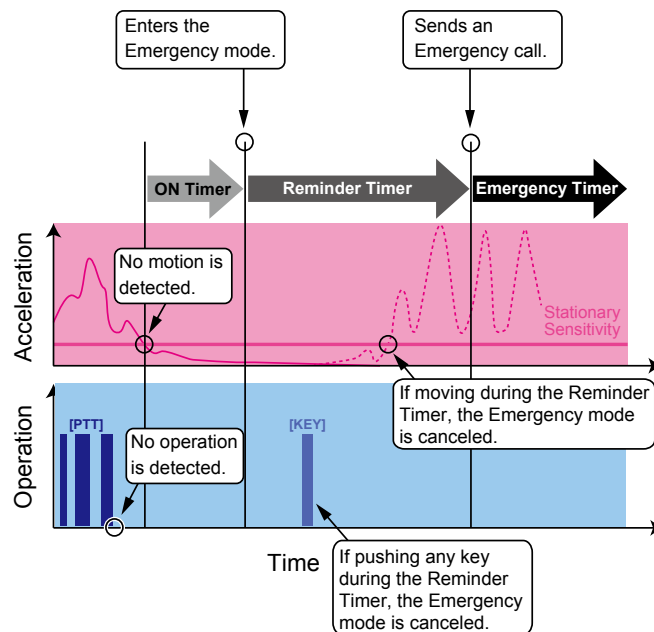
Enters the Emergency mode.

Sends an Emergency call.

ON Timer

Reminder Timer

Emergency Timer

Acceleration

No motion is detected.

Stationary Sensitivity

If moving during the Reminder Timer, the Emergency mode is canceled.

Operation

[PTT]

No operation is detected.

[KEY]

Time

If pushing any key during the Reminder Timer, the Emergency mode is canceled.